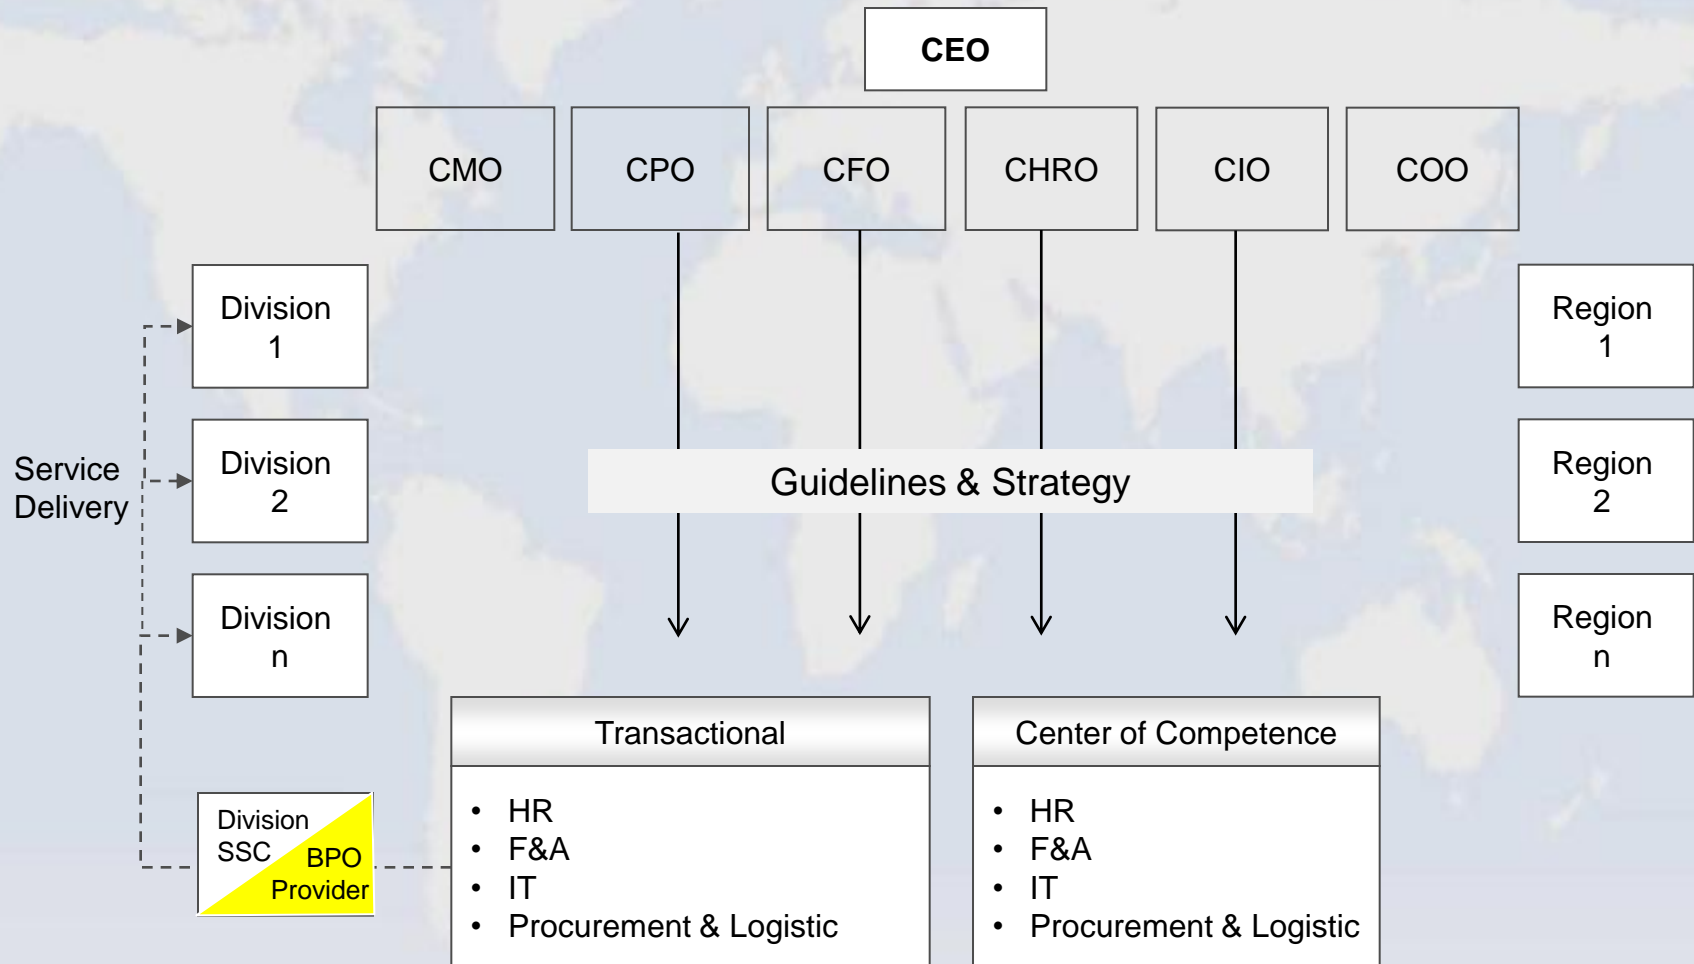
CEO

CMO

CPO

CFO

CHRO

CIO

COO

Division 1

Division 2

Division n

Service Delivery

Guidelines & Strategy

Region 1

Region 2

Region n

Division SSC

BPO Provider

Transactional

- HR
- F&A
- IT
- Procurement & Logistic

Center of Competence

- HR
- F&A
- IT
- Procurement & Logistic